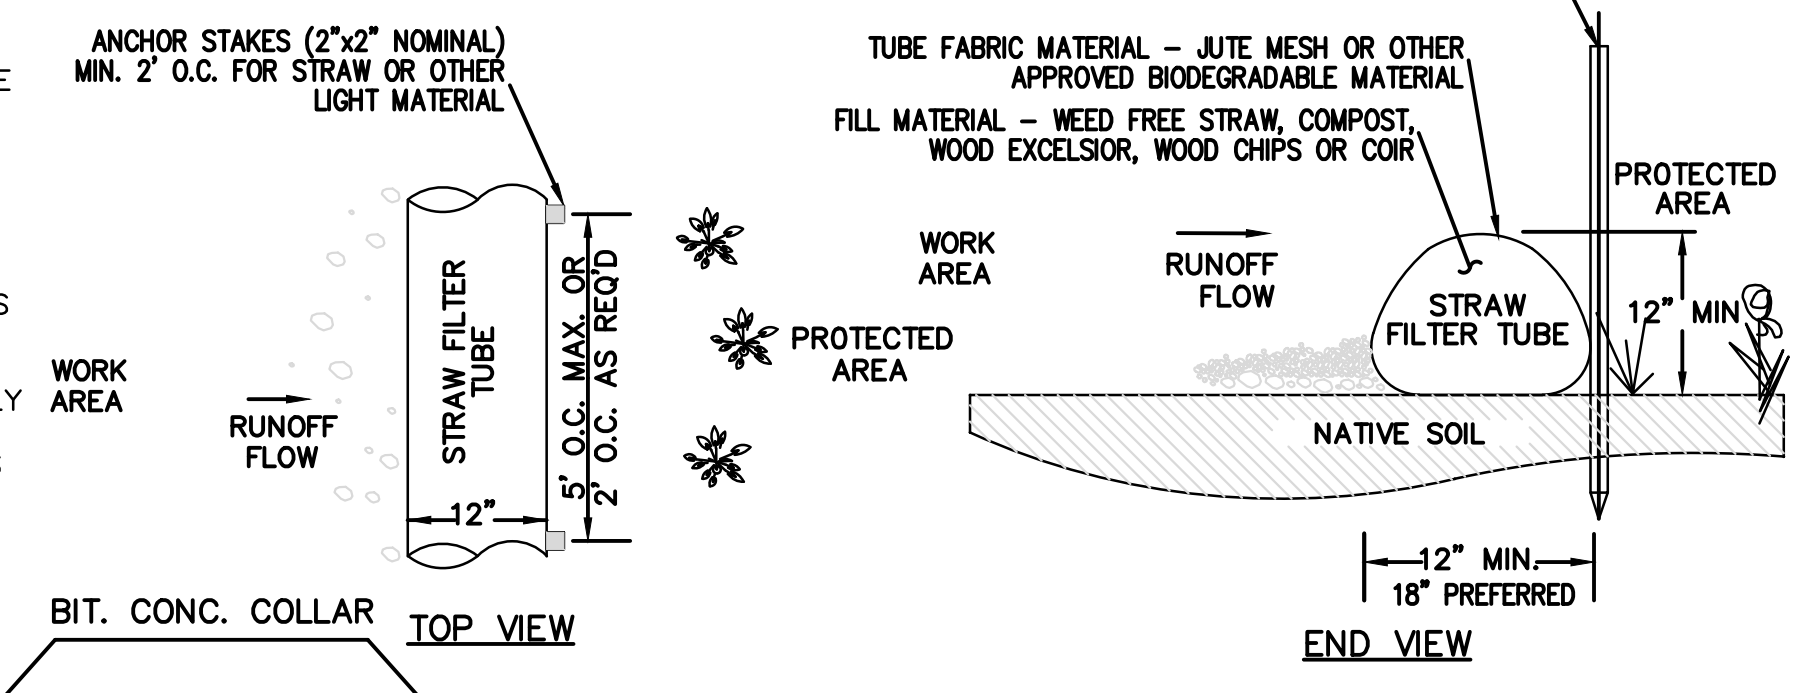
E

S

LY

WORK AREA

ANCHOR STAKES (2"x2" NOMINAL) MIN. 2' O.C. FOR STRAW OR OTHER LIGHT MATERIAL

RUNOFF FLOW

STRAW FILTER TUBE

12"

5' O.C. MAX. OR 2' O.C. AS REQ'D

PROTECTED AREA

TOP VIEW

BIT. CONC. COLLAR

TUBE FABRIC MATERIAL – JUTE MESH OR OTHER APPROVED BIODEGRADABLE MATERIAL

FILL MATERIAL – WEED FREE STRAW, COMPOST, WOOD EXCELSIOR, WOOD CHIPS OR COIR

WORK AREA

RUNOFF FLOW

STRAW FILTER TUBE

PROTECTED AREA

12" MIN

NATIVE SOIL

12" MIN. 18" PREFERRED

END VIEW